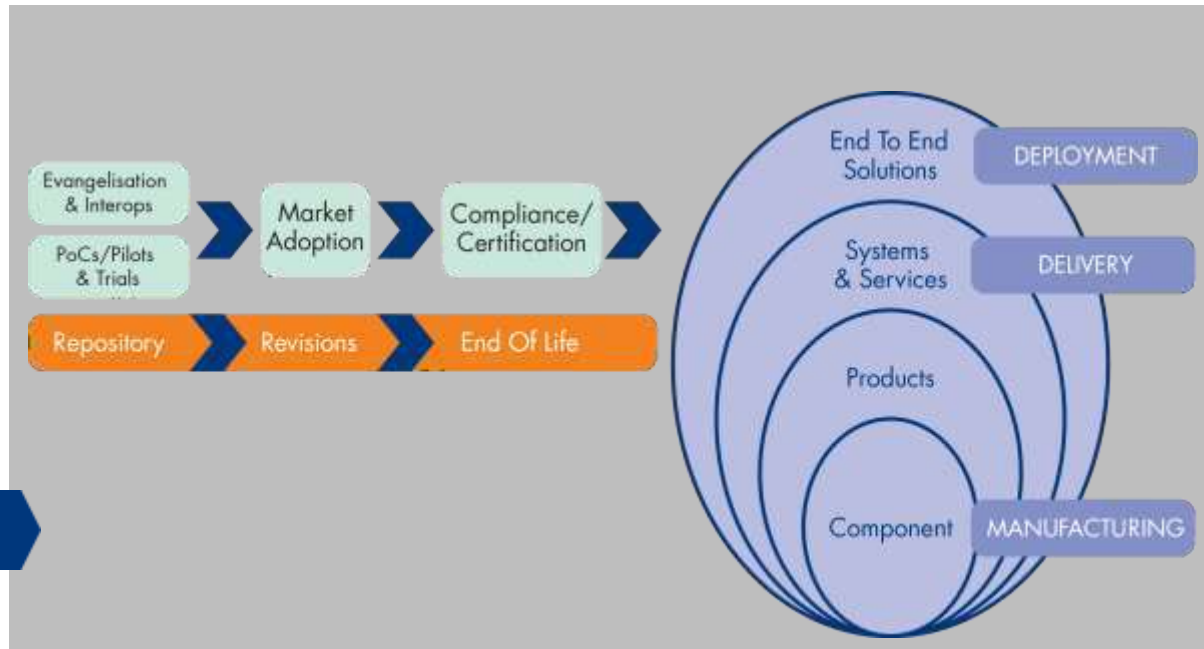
Evangelisation & Interops

PoCs/Pilots & Trials

Market Adoption

Compliance/ Certification

Repository

Revisions

End Of Life

End To End Solutions

DEPLOYMENT

Systems & Services

DELIVERY

Products

Component

MANUFACTURING